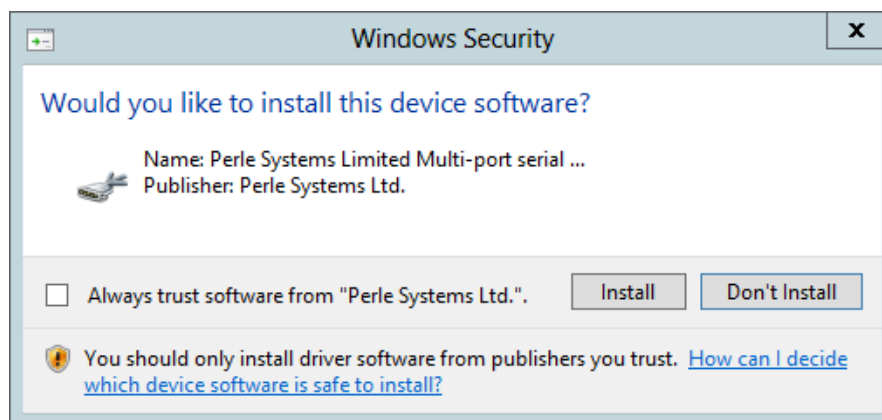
Windows Security

x

Would you like to install this device software?

Name: Perle Systems Limited Multi-port serial ...
Publisher: Perle Systems Ltd.

Always trust software from "Perle Systems Ltd.".

Install

Don't Install

You should only install driver software from publishers you trust. How can I decide which device software is safe to install?